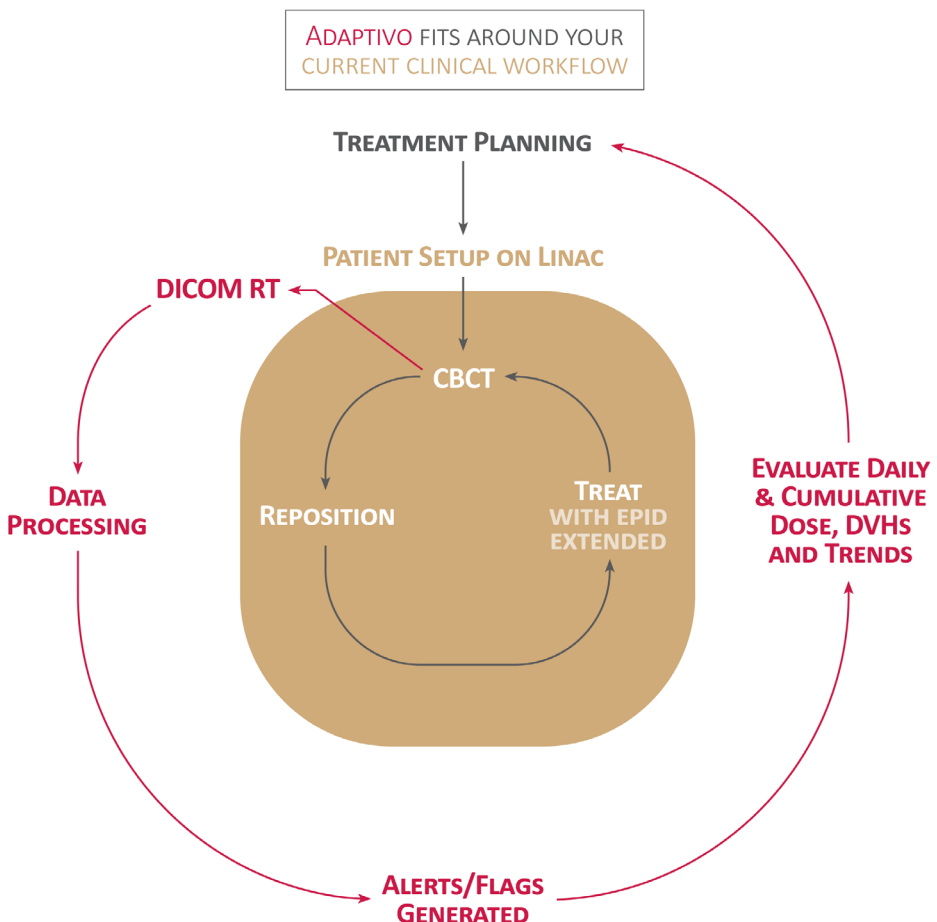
ADAPTIVO FITS AROUND YOUR CURRENT CLINICAL WORKFLOW

TREATMENT PLANNING

PATIENT SETUP ON LINAC

DICOM RT

CBCT

REPOSITION

TREAT WITH EPID EXTENDED

DATA PROCESSING

EVALUATE DAILY & CUMULATIVE DOSE, DVHS AND TRENDS

ALERTS/FLAGS GENERATED